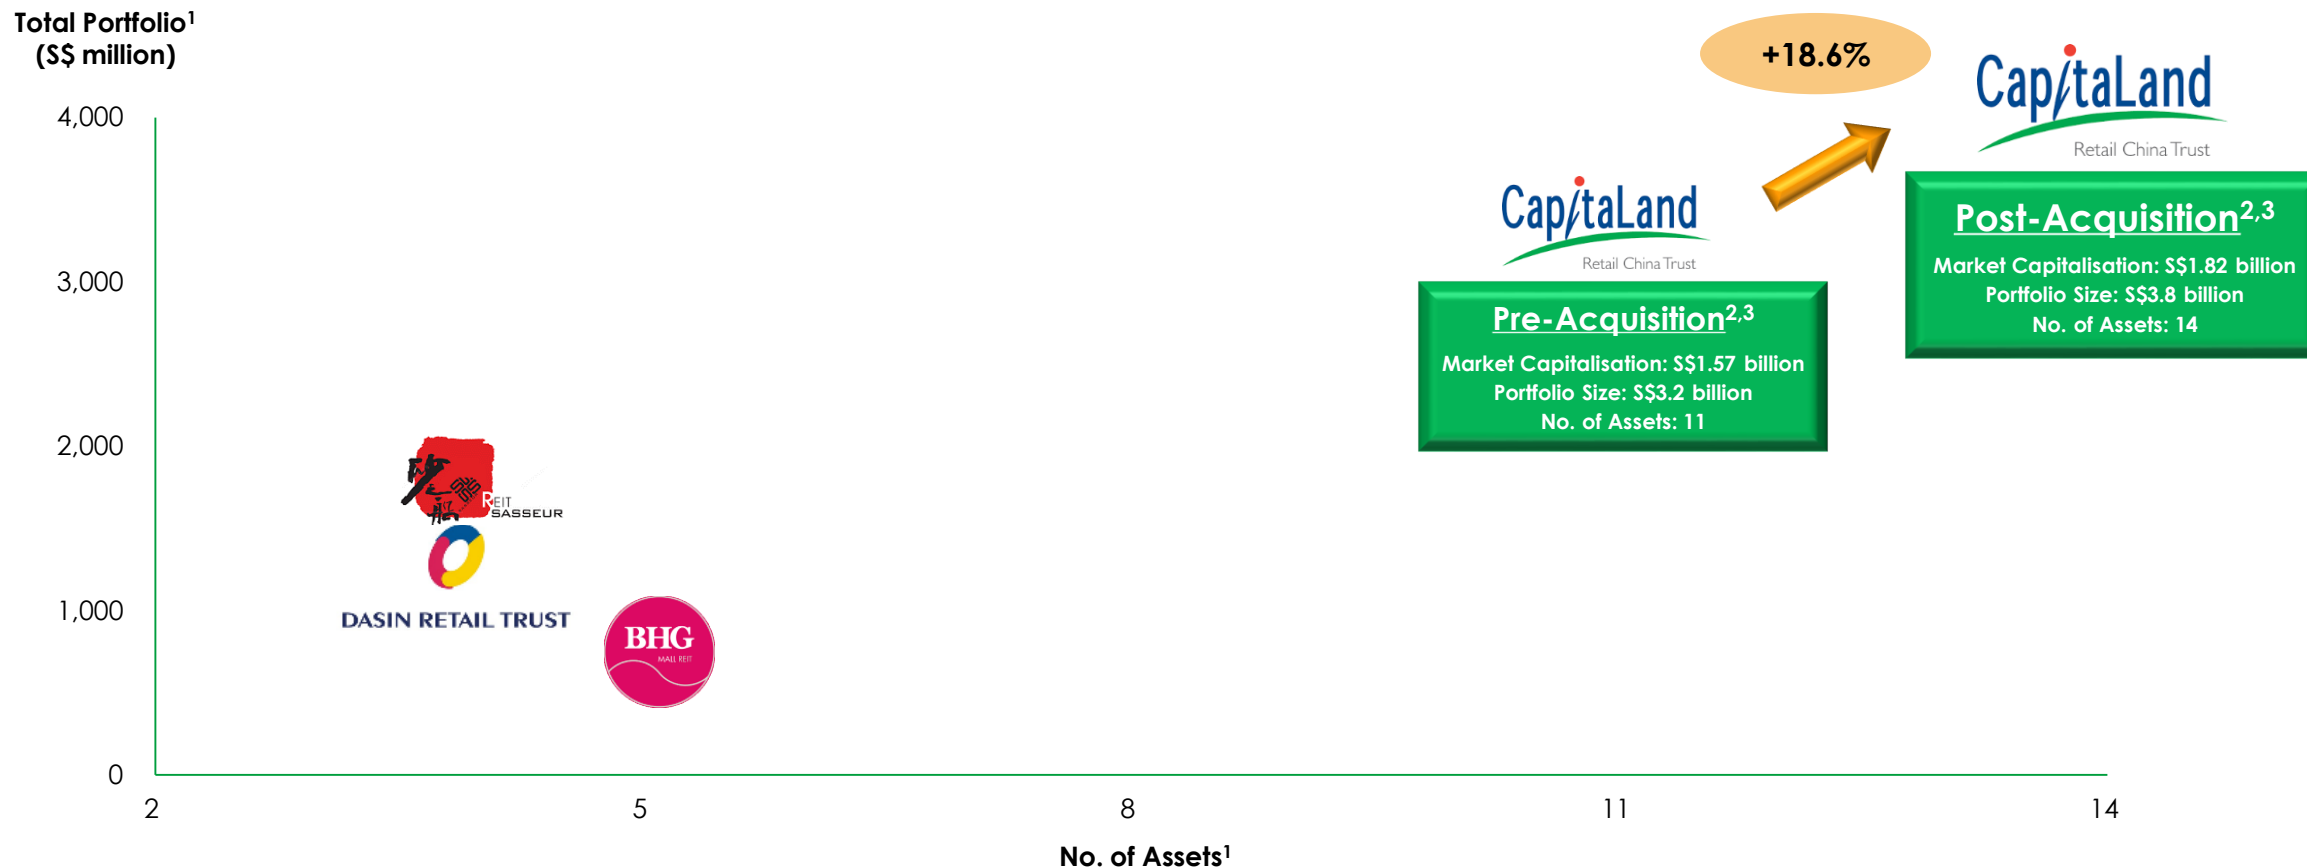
Total Portfolio$^1$
(S$ million)

4,000
3,000
2,000
1,000
0

2
5
8
11
14

No. of Assets$^1$

REIT SASSEUR

DASIN RETAIL TRUST

BHG
MALL REIT

CapitaLand
Retail China Trust

Pre-Acquisition$^{2,3}$
Market Capitalisation: S$1.57 billion
Portfolio Size: S$3.2 billion
No. of Assets: 11

+18.6%

CapitaLand
Retail China Trust

Post-Acquisition$^{2,3}$
Market Capitalisation: S$1.82 billion
Portfolio Size: S$3.8 billion
No. of Assets: 14